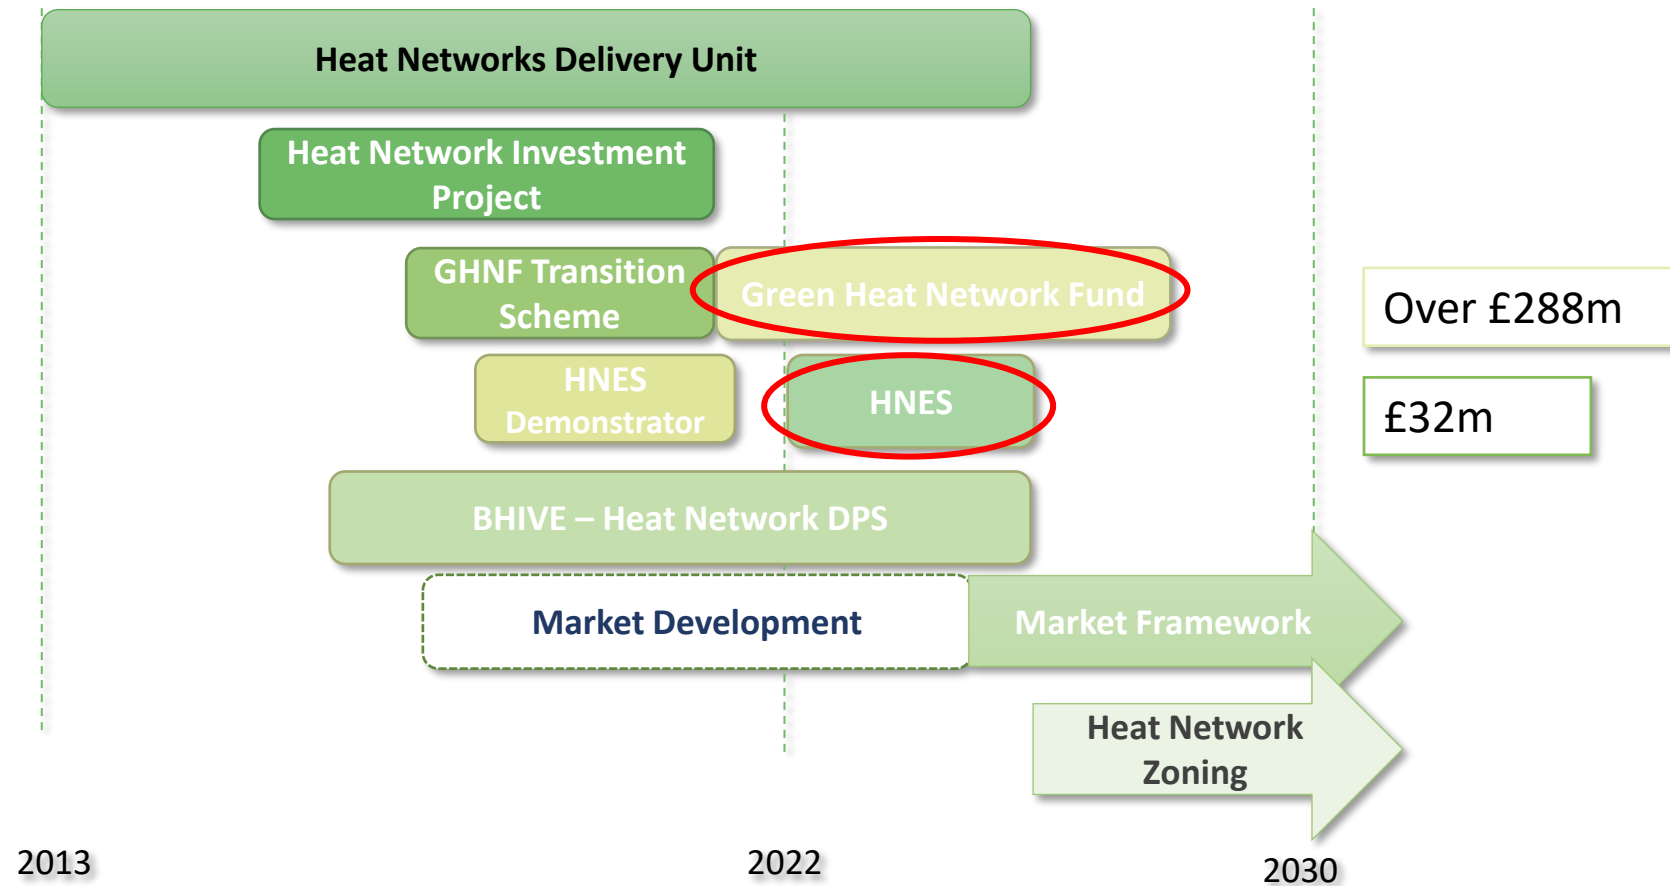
Heat Networks Delivery Unit

Heat Network Investment Project

GHNF Transition Scheme

Green Heat Network Fund

Over £288m

HNES Demonstrator

HNES

£32m

BHIVE – Heat Network DPS

Market Development

Market Framework

Heat Network Zoning

2013

2022

2030